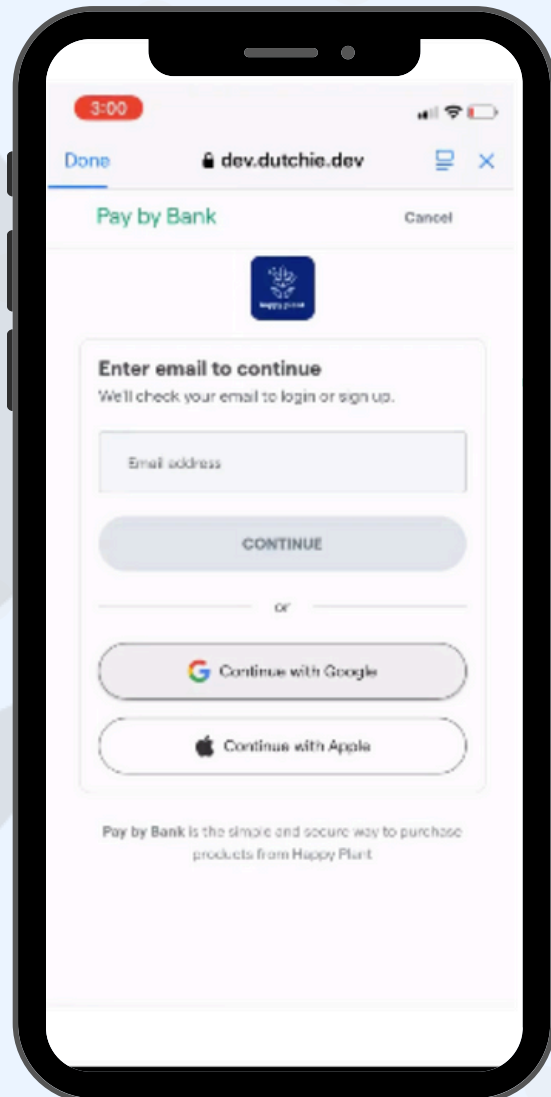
3:00

Done dev.dutchie.dev

Pay by Bank Cancel

Happy plant

Enter email to continue

We'll check your email to login or sign up.

Email address

CONTINUE

or

Continue with Google

Continue with Apple

Pay by Bank is the simple and secure way to purchase products from Happy Plant